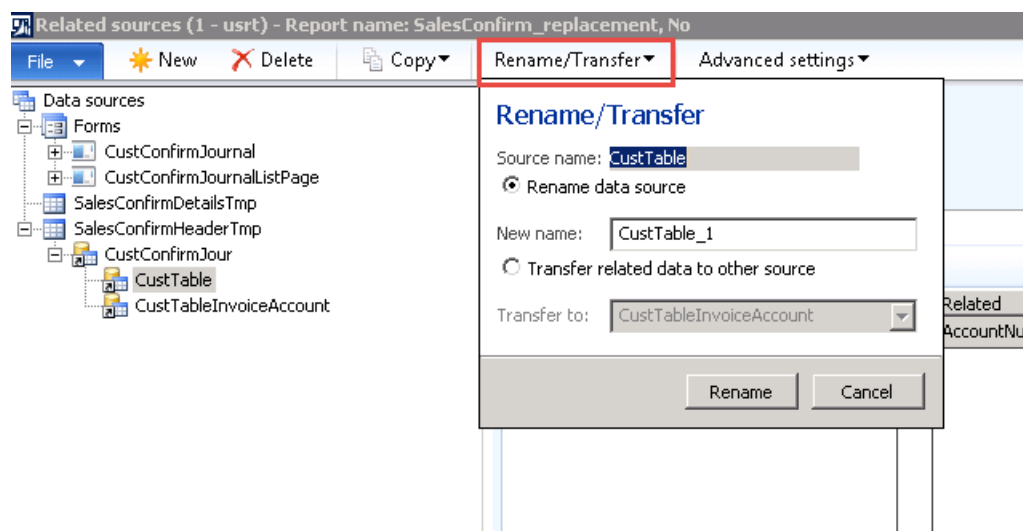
Related sources (1 - usrt) - Report name: SalesConfirm_replacement, No

File New Delete Copy Rename/Transfer Advanced settings

Data sources
Forms
CustConfirmJournal
CustConfirmJournalListPage
SalesConfirmDetailsTmp
SalesConfirmHeaderTmp
CustConfirmJour
CustTable
CustTableInvoiceAccount

Rename/Transfer

Source name: CustTable

Rename data source

New name: CustTable_1

Transfer related data to other source

Transfer to: CustTableInvoiceAccount

Rename Cancel

Related
AccountNu